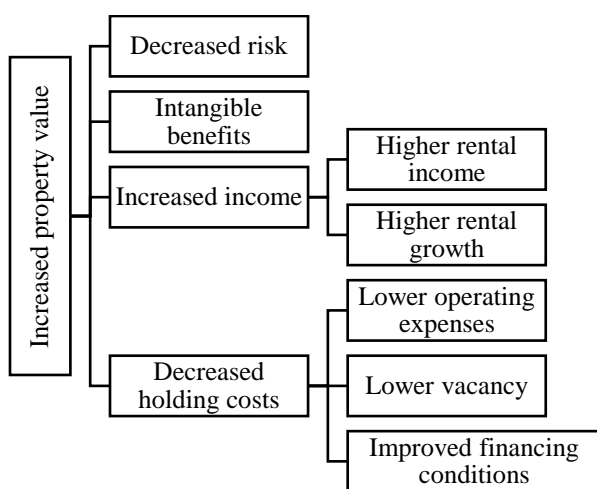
Increased property value

Decreased risk

Intangible benefits

Increased income

Higher rental income

Higher rental growth

Decreased holding costs

Lower operating expenses

Lower vacancy

Improved financing conditions